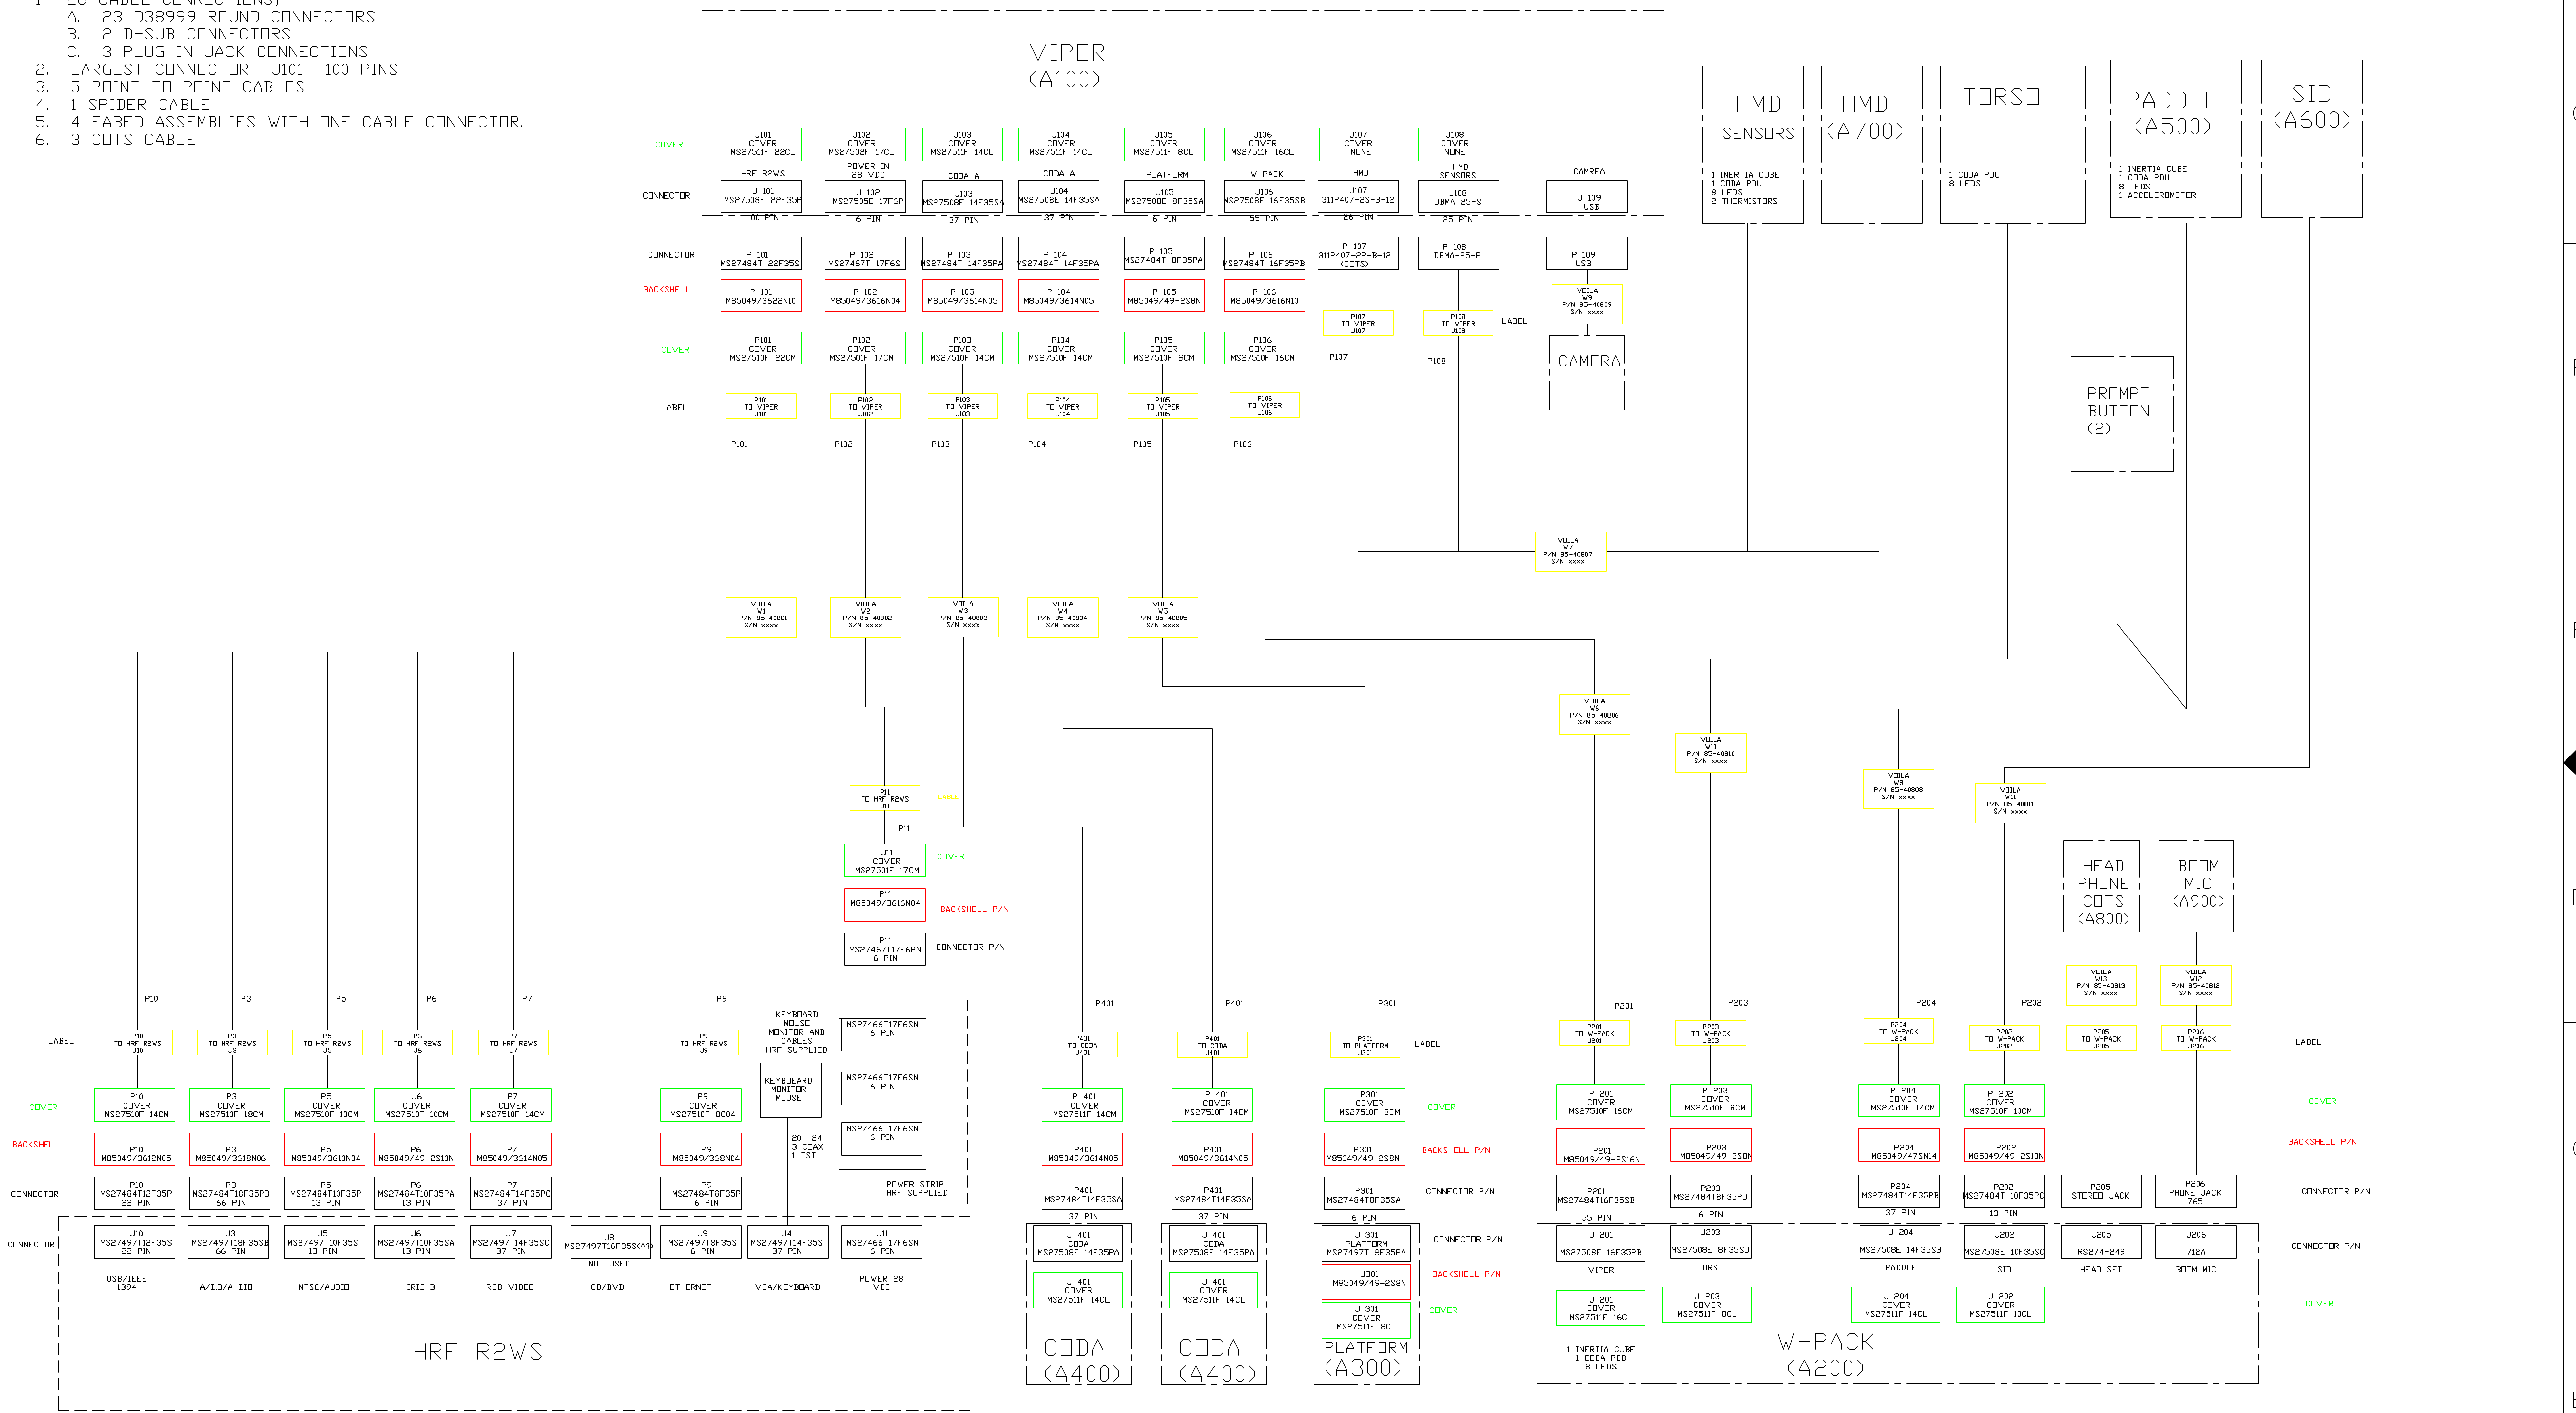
A. 23 D38999 ROUND CONNECTORS
B. 2 D-SUB CONNECTORS
C. 3 PLUG IN JACK CONNECTIONS
2. LARGEST CONNECTOR- J101- 100 PINS
3. 5 POINT TO POINT CABLES
4. 1 SPIDER CABLE
5. 4 FABED ASSEMBLIES WITH ONE CABLE CONNECTOR.
6. 3 COTS CABLE

VIPER
(A100)

COVER
CONNECTOR
CONNECTOR
BACKSHELL
COVER
LABEL

J101 COVER MS27511F 22CL
HRF R2WS
J 101 MS27508E 22F35P
100 PIN
P 101 MS27484T 22F35S
P 101 M85049/3622N10
P101 COVER MS27510F 22CM
P101 TO VIPER J101
P101

J102 COVER MS27502F 17CL
POWER IN 28 VDC
J 102 MS27505E 17F6P
6 PIN
P 102 MS27467T 17F6S
P 102 M85049/3616N04
P102 COVER MS27501F 17CM
P102 TO VIPER J102
P102

J103 COVER MS27511F 14CL
CODA A
J103 MS27508E 14F35SA
37 PIN
P 103 MS27484T 14F35PA
P 103 M85049/3614N05
P103 COVER MS27510F 14CM
P103 TO VIPER J103
P103

J104 COVER MS27511F 14CL
CODA A
J104 MS27508E 14F35SA
37 PIN
P 104 MS27484T 14F35PA
P 104 M85049/3614N05
P104 COVER MS27510F 14CM
P104 TO VIPER J104
P104

J105 COVER MS27511F 8CL
PLATFORM
J105 MS27508E 8F35SA
6 PIN
P 105 MS27484T 8F35PA
P 105 M85049/49-2S8N
P105 COVER MS27510F 8CM
P105 TO VIPER J105
P105

J106 COVER MS27511F 16CL
W-PACK
J106 MS27508E 16F35SB
55 PIN
P 106 MS27484T 16F35PB
P 106 M85049/3616N10
P106 COVER MS27510F 16CM
P106 TO VIPER J106
P106

J107 COVER NONE
HMD
J107 311P407-2S-B-12
26 PIN
P 107 311P407-2P-B-12 (COTS)
P107 TO VIPER J107
P107

J108 COVER NONE
HMD SENSORS
J108 DBMA 25-S
25 PIN
P 108 DBMA-25-P
P108 TO VIPER J108
P108
LABEL

CAMREA
J 109 USB
P 109 USB
VOILA W9 P/N 85-40809 S/N xxxx
CAMERA

HMD SENSORS
1 INERTIA CUBE
1 CODA PDU
8 LEDS
2 THERMISTORS

HMD (A700)

TORSO
1 CODA PDU
8 LEDS

PADDLE (A500)
1 INERTIA CUBE
1 CODA PDU
8 LEDS
1 ACCELEROMETER

SID (A600)

PROMPT BUTTON (2)

VOILA W7 P/N 85-40807 S/N xxxx

VOILA W1 P/N 85-40801 S/N xxxx
VOILA W2 P/N 85-40802 S/N xxxx
VOILA W3 P/N 85-40803 S/N xxxx
VOILA W4 P/N 85-40804 S/N xxxx
VOILA W5 P/N 85-40805 S/N xxxx
VOILA W6 P/N 85-40806 S/N xxxx
VOILA W10 P/N 85-40810 S/N xxxx
VOILA W8 P/N 85-40808 S/N xxxx
VOILA W11 P/N 85-40811 S/N xxxx

P11 TO HRF R2WS J11
LABEL
P11
J11 COVER MS27501F 17CM
COVER
P11 M85049/3616N04
BACKSHELL P/N
P11 MS27467T17F6PN 6 PIN
CONNECTOR P/N

HEAD PHONE COTS (A800)
BOOM MIC (A900)
VOILA W13 P/N 85-40813 S/N xxxx
VOILA W12 P/N 85-40812 S/N xxxx

P10 P3 P5 P6 P7 P9

LABEL
COVER
BACKSHELL
CONNECTOR
CONNECTOR

P10 TO HRF R2WS J10
P10 COVER MS27510F 14CM
P10 M85049/3612N05
P10 MS27484T12F35P 22 PIN
J10 MS27497T12F35S 22 PIN
USB/IEEE 1394

P3 TO HRF R2WS J3
P3 COVER MS27510F 18CM
P3 M85049/361BN06
P3 MS27484T18F35PB 66 PIN
J3 MS27497T18F35SB 66 PIN
A/D.D/A DIO

P5 TO HRF R2WS J5
P5 COVER MS27510F 10CM
P5 M85049/3610N04
P5 MS27484T10F35P 13 PIN
J5 MS27497T10F35S 13 PIN
NTSC/AUDIO

P6 TO HRF R2WS J6
J6 COVER MS27510F 10CM
P6 M85049/49-2S10N
P6 MS27484T10F35PA 13 PIN
J6 MS27497T10F35SA 13 PIN
IRIG-B

P7 TO HRF R2WS J7
P7 COVER MS27510F 14CM
P7 M85049/3614N05
P7 MS27484T14F35PC 37 PIN
J7 MS27497T14F35SC 37 PIN
RGB VIDEO

J8 MS27497T16F35S(A) NOT USED
CD/DVD

P9 TO HRF R2WS J9
P9 COVER MS27510F 8C04
P9 M85049/368N04
P9 MS27484T8F35P 6 PIN
J9 MS27497T8F35S 6 PIN
ETHERNET

KEYBOARD MOUSE MONITOR AND CABLES HRF SUPPLIED
KEYBEARD MONITOR MOUSE
20 #24 3 COAX 1 TST
MS27466T17F6SN 6 PIN
MS27466T17F6SN 6 PIN
MS27466T17F6SN 6 PIN
POWER STRIP HRF SUPPLIED
J4 MS27497T14F35S 37 PIN
VGA/KEYBOARD
J11 MS27466T17F6SN 6 PIN
POWER 28 VDC

HRF R2WS

P401 P401 P301
P401 TO CODA J401
P 401 COVER MS27511F 14CM
P401 M85049/3614N05
P401 MS27484T14F35SA
37 PIN
J 401 CODA MS27508E 14F35PA
J 401 COVER MS27511F 14CL
CODA (A400)

P401 TO CODA J401
P 401 COVER MS27510F 14CM
P401 M85049/3614N05
P401 MS27484T14F35SA
37 PIN
J 401 CODA MS27508E 14F35PA
J 401 COVER MS27511F 14CL
CODA (A400)

P301 TO PLATFORM J301
LABEL
P301 COVER MS27510F 8CM
COVER
P301 M85049/49-2S8N
BACKSHELL P/N
P301 MS27484T8F35SA
CONNECTOR P/N
6 PIN
J 301 PLATFORM MS27497T 8F35PA
CONNECTOR P/N
J301 M85049/49-2S8N
BACKSHELL P/N
J 301 COVER MS27511F 8CL
COVER
PLATFORM (A300)

P201 P203 P204 P202
P201 TO W-PACK J201
P 201 COVER MS27510F 16CM
P201 M85049/49-2S16N
P201 MS27484T16F35SB
55 PIN
J 201 MS27508E 16F35PB
VIPER
J 201 COVER MS27511F 16CL
1 INERTIA CUBE
1 CODA PDB
8 LEDS

P203 TO W-PACK J203
P 203 COVER MS27510F 8CM
P203 M85049/49-2S8N
P203 MS27484T8F35PD
6 PIN
J203 MS27508E 8F35SD
TORSO
J 203 COVER MS27511F 8CL

P204 TO W-PACK J204
P 204 COVER MS27510F 14CM
P204 M85049/47SN14
P204 MS27484T14F35PB
37 PIN
J 204 MS27508E 14F35SB
PADDLE
J 204 COVER MS27511F 14CL

P202 TO W-PACK J202
P 202 COVER MS27510F 10CM
P202 M85049/49-2S10N
P202 MS27484T 10F35PC
13 PIN
J202 MS27508E 10F35SC
SID
J 202 COVER MS27511F 10CL

P205 TO W-PACK J205
P205 STEREO JACK
J205 RS274-249
HEAD SET

P206 TO W-PACK J206
P206 PHONE JACK 765
J206 712A
BOOM MIC

W-PACK (A200)

LABEL
COVER
BACKSHELL P/N
CONNECTOR P/N
CONNECTOR P/N
COVER